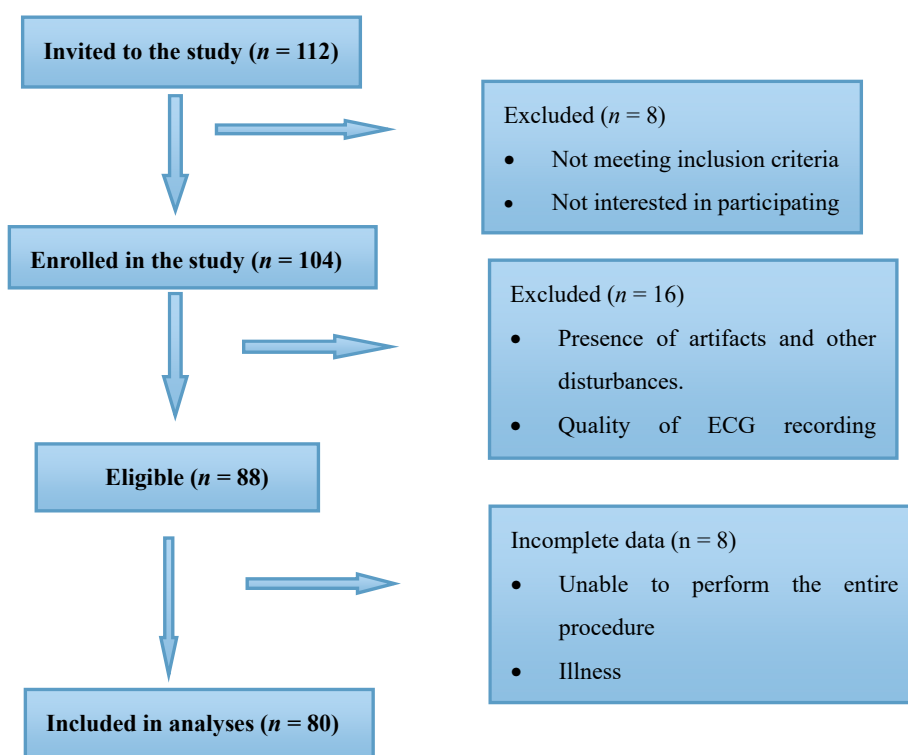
**Invited to the study (*n* = 112)**

Excluded (*n* = 8)
- Not meeting inclusion criteria
- Not interested in participating

**Enrolled in the study (*n* = 104)**

Excluded (*n* = 16)
- Presence of artifacts and other disturbances.
- Quality of ECG recording

**Eligible (*n* = 88)**

Incomplete data (n = 8)
- Unable to perform the entire procedure
- Illness

**Included in analyses (*n* = 80)**